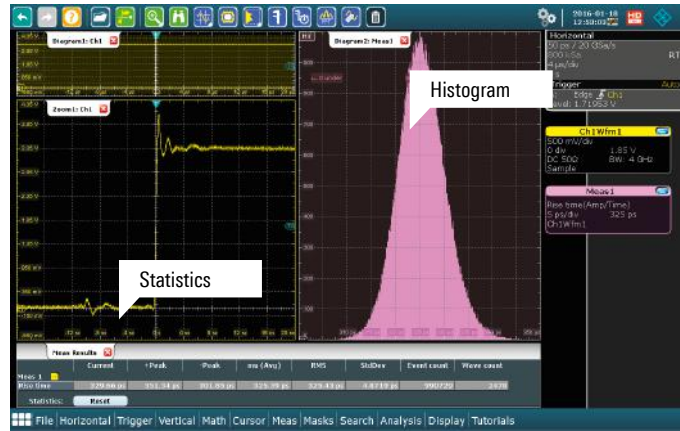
2016-01-18
12:50:03

Diagram1: Ch1

Zoom1: Ch1

Diagram2: Meas1

Histogram

Statistics

Horizontal
50 ps/ 20 GSa/s
500 kSa RT

Trigger Auto
Edge Ch1
Level: 1.71953 V

Ch1Wfm1
500 mV/div
0 div 1.85 V
DC 50Ω BW: 4 GHz
Sample

Meas1
Rise time(Amp/Time)
5 ps/div 325 ps
Ch1Wfm1

Meas Results

| | Current | +Peak | -Peak | μ (Avg) | RMS | StdDev | Event count | Wave count |
|---|---|---|---|---|---|---|---|---|
| Meas 1 | | | | | | | | |
| Rise time | 329.66 ps | 351.34 ps | 301.89 ps | 325.39 ps | 325.43 ps | 4.8719 ps | 990729 | 2478 |

Statistics: Reset

File Horizontal Trigger Vertical Math Cursor Meas Masks Search Analysis Display Tutorials